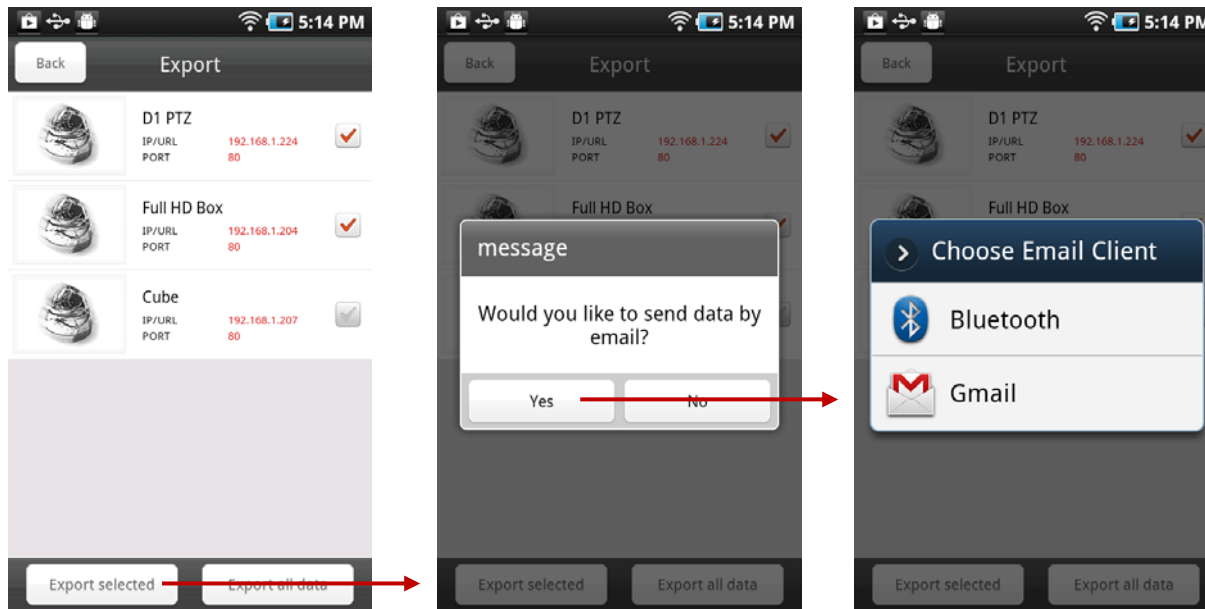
5:14 PM

Back

Export

D1 PTZ
IP/URL 192.168.1.224
PORT 80

Full HD Box
IP/URL 192.168.1.204
PORT 80

Cube
IP/URL 192.168.1.207
PORT 80

Export selected

Export all data

5:14 PM

Back

Export

D1 PTZ
IP/URL 192.168.1.224
PORT 80

Full HD Box

message

Would you like to send data by email?

Yes

No

Export selected

Export all data

5:14 PM

Back

Export

D1 PTZ
IP/URL 192.168.1.224
PORT 80

Full HD Box

Choose Email Client

Bluetooth

Gmail

Export selected

Export all data